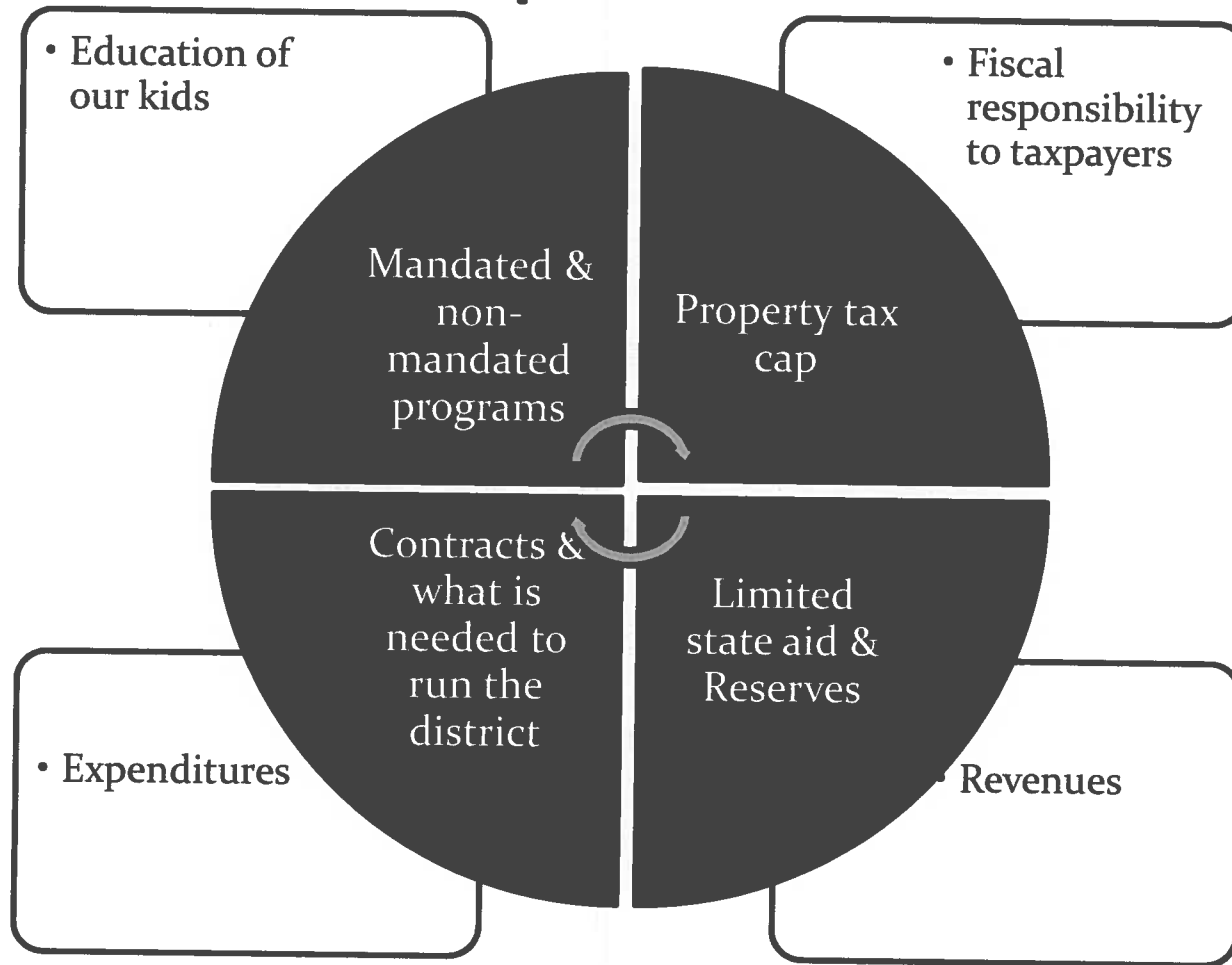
• Education of our kids

• Fiscal responsibility to taxpayers

Mandated & non-mandated programs

Property tax cap

Contracts & what is needed to run the district

Limited state aid & Reserves

• Expenditures

• Revenues